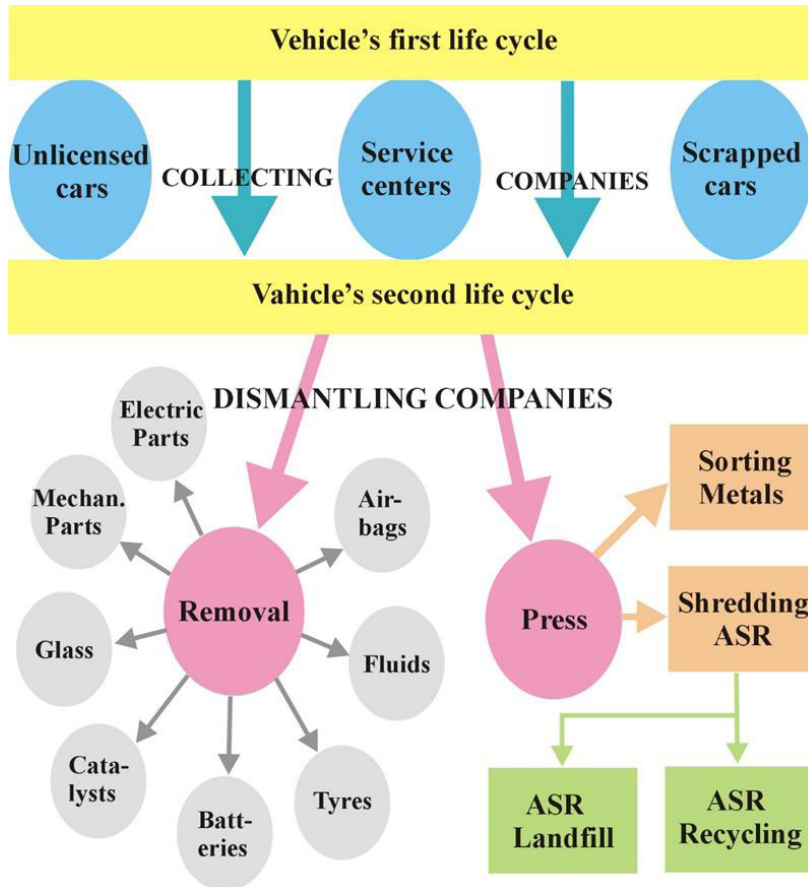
Vehicle’s first life cycle

Unlicensed cars

COLLECTING

Service centers

COMPANIES

Scrapped cars

Vahicle’s second life cycle

DISMANTLING COMPANIES

Electric Parts

Mechan. Parts

Air-bags

Removal

Glass

Fluids

Catalysts

Batteries

Tyres

Press

Sorting Metals

Shredding ASR

ASR Landfill

ASR Recycling